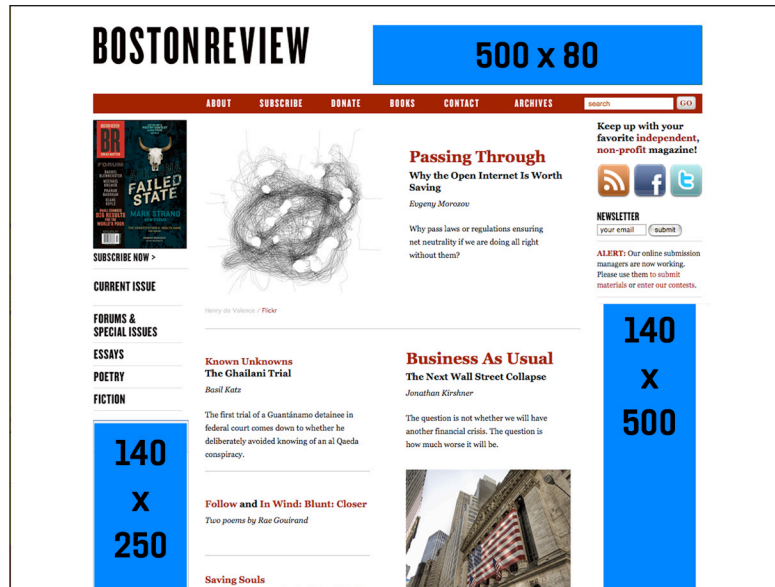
BOSTONREVIEW

500 x 80

ABOUT SUBSCRIBE DONATE BOOKS CONTACT ARCHIVES search GO

BR
FORUM
FAILED STATE
MARK STRAND

SUBSCRIBE NOW >

CURRENT ISSUE

FORUMS & SPECIAL ISSUES

ESSAYS

POETRY

FICTION

140 x 250

Passing Through
Why the Open Internet Is Worth Saving
Evgeny Morozov

Why pass laws or regulations ensuring net neutrality if we are doing all right without them?

Henry de Valence / Flickr

Known Unknowns
The Ghailani Trial
Basil Katz

The first trial of a Guantánamo detainee in federal court comes down to whether he deliberately avoided knowing of an al Qaeda conspiracy.

Follow and In Wind: Blunt: Closer
Two poems by Rae Gouirand

Saving Souls

Business As Usual
The Next Wall Street Collapse
Jonathan Kirshner

The question is not whether we will have another financial crisis. The question is how much worse it will be.

Keep up with your favorite independent, non-profit magazine!

NEWSLETTER
your email submit

ALERT: Our online submission managers are now working. Please use them to submit materials or enter our contests.

140 x 500